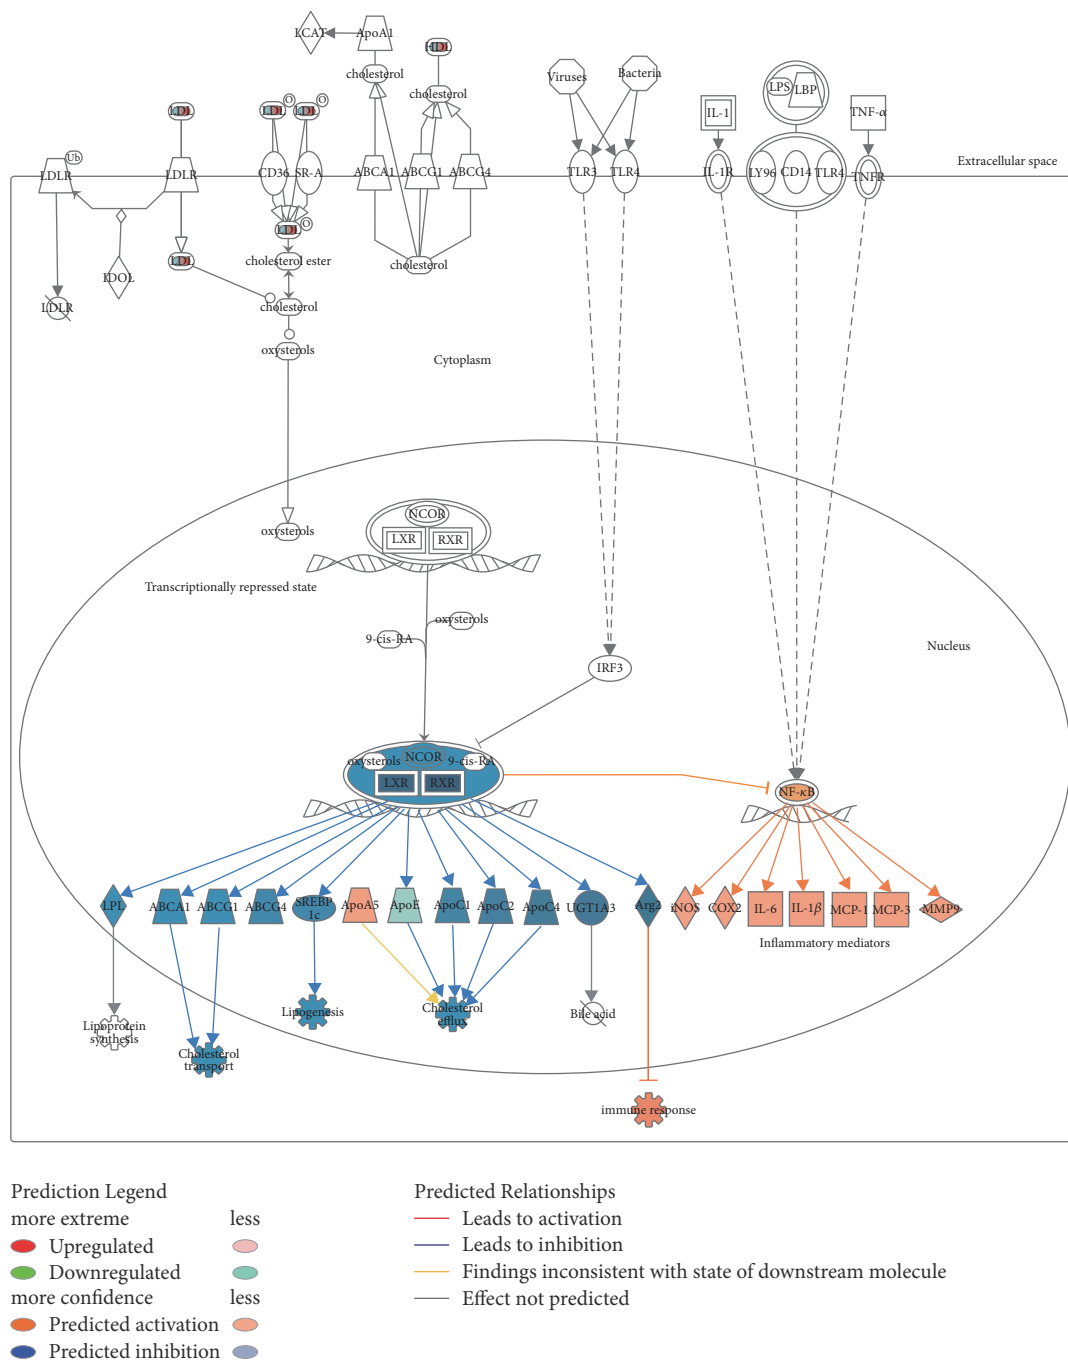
LCAT ApoA1
HDL
cholesterol
cholesterol
Viruses Bacteria
LPS LBP
IL-1
TNF-α
LDL
LDL LDL
Ub
LDLR LDLR CD36 SR-A ABCA1 ABCG1 ABCG4 TLR3 TLR4 IL-1R LY96 CD14 TLR4 TNFR
Extracellular space
LDL
LDL cholesterol ester
cholesterol
IDOL
LDLR
cholesterol
oxysterols
Cytoplasm
oxysterols
NCOR
LXR RXR
Transcriptionally repressed state
oxysterols
9-cis-RA
IRF3
Nucleus
oxysterols NCOR 9-cis-RA
LXR RXR
NF-κB
LPL ABCA1 ABCG1 ABCG4 SREBP 1c ApoA5 ApoE ApoC1 ApoC2 ApoC4 UGT1A3 Arg2 iNOS COX2 IL-6 IL-1β MCP-1 MCP-3 MMP9
Inflammatory mediators
Lipoprotein synthesis
Cholesterol transport
Lipogenesis
Cholesterol efflux
Bile acid
immune response

Prediction Legend
more extreme less
Upregulated
Downregulated
more confidence less
Predicted activation
Predicted inhibition

Predicted Relationships
Leads to activation
Leads to inhibition
Findings inconsistent with state of downstream molecule
Effect not predicted